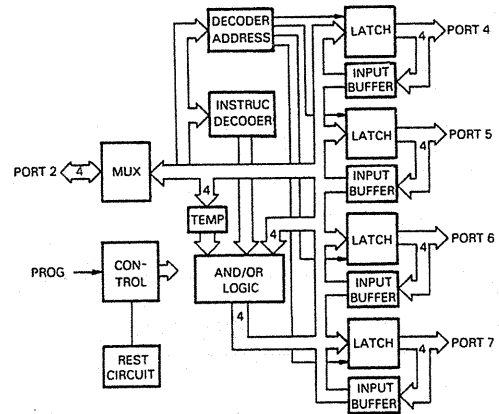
DECODER ADDRESS
LATCH
PORT 4
4
INPUT BUFFER
INSTRUC DECODER
LATCH
PORT 5
4
PORT 2
4
MUX
INPUT BUFFER
4
TEMP
LATCH
PORT 6
4
4
PROG
CON-TROL
AND/OR LOGIC
INPUT BUFFER
4
LATCH
PORT 7
4
REST CIRCUIT
INPUT BUFFER